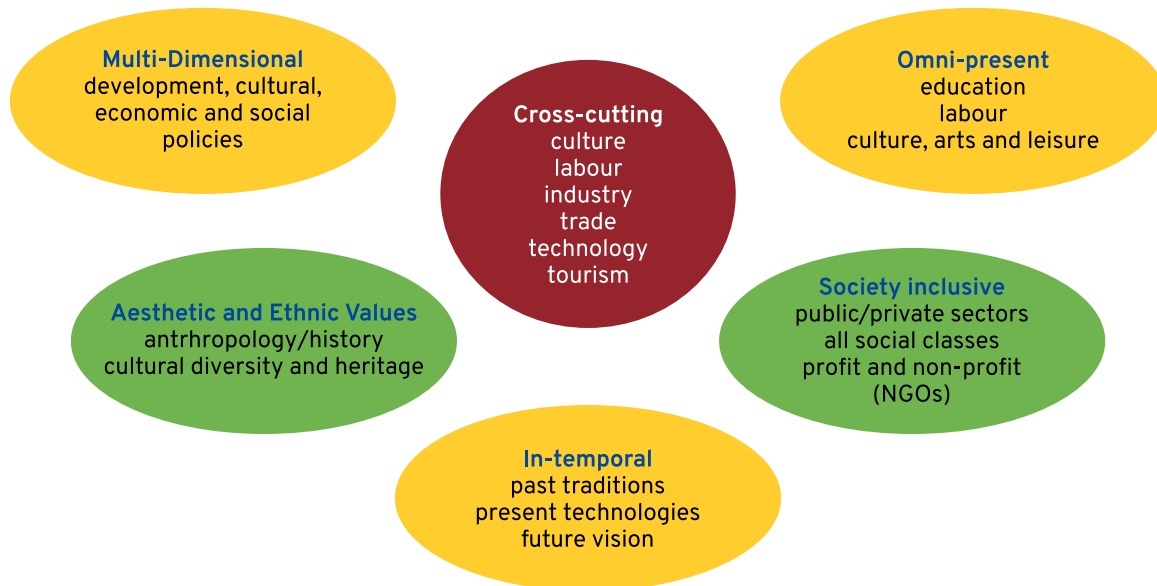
Multi-Dimensional
development, cultural, economic and social policies

Cross-cutting
culture
labour
industry
trade
technology
tourism

Omni-present
education
labour
culture, arts and leisure

Aesthetic and Ethnic Values
antrhropology/history
cultural diversity and heritage

Society inclusive
public/private sectors
all social classes
profit and non-profit (NGOs)

In-temporal
past traditions
present technologies
future vision